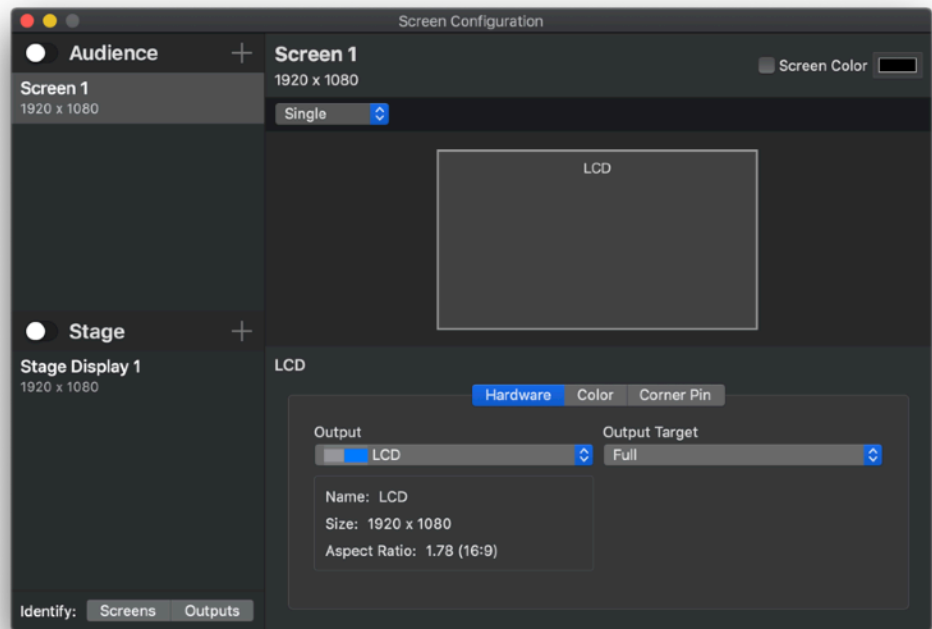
Screen Configuration

Audience +
Screen 1
1920 x 1080

Stage +
Stage Display 1
1920 x 1080

Identify: Screens Outputs

Screen 1
1920 x 1080
Screen Color

Single

LCD

LCD

Hardware Color Corner Pin

Output
LCD

Output Target
Full

Name: LCD
Size: 1920 x 1080
Aspect Ratio: 1.78 (16:9)